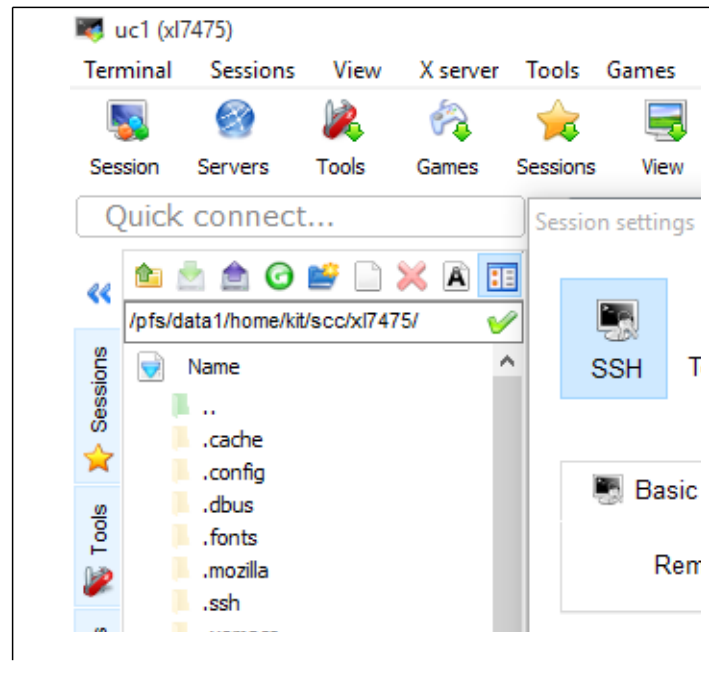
uc1 (xl7475)

Terminal Sessions View X server Tools Games

Session Servers Tools Games Sessions View

Quick connect...

Session settings

«

/pfs/data1/home/kit/scc/xl7475/

Name

..
.cache
.config
.dbus
.fonts
.mozilla
.ssh

Sessions

Tools

SSH

T

Basic

Rem